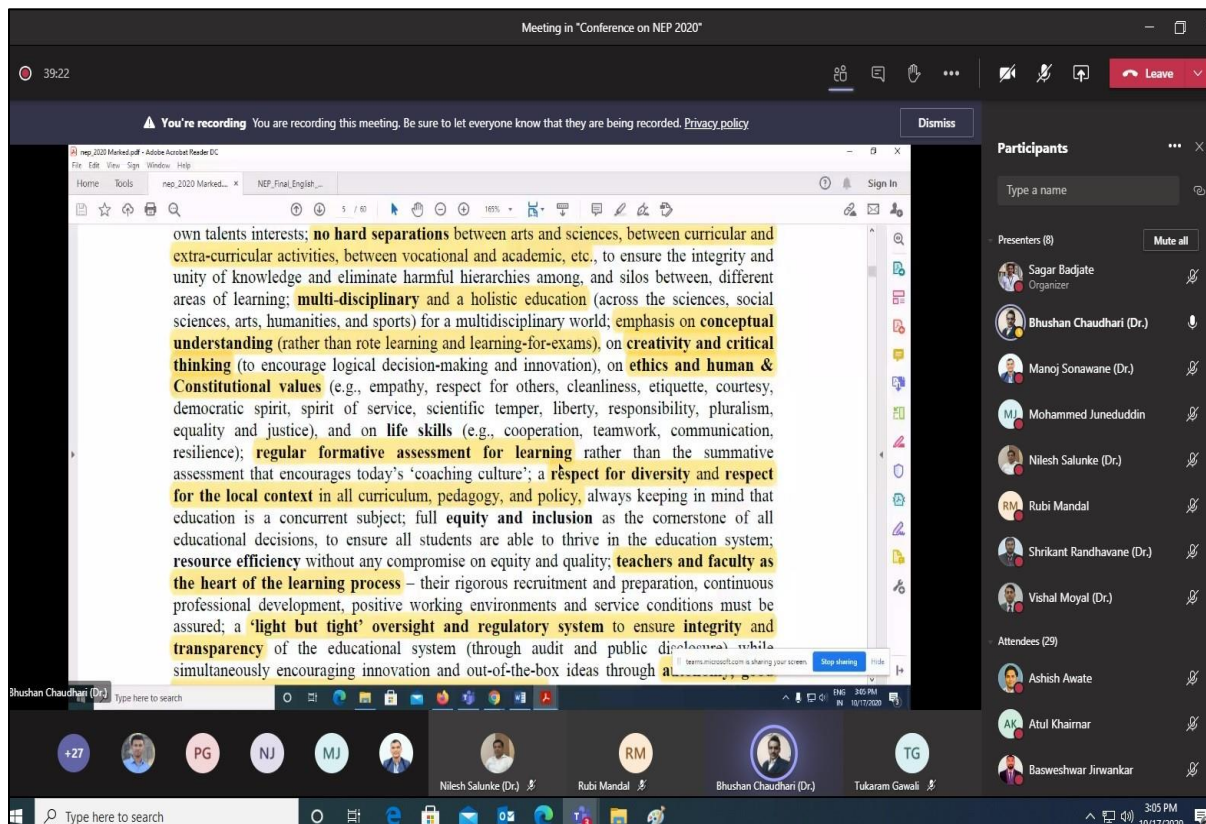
Meeting in "Conference on NEP 2020"

39:22

Leave

▲ You're recording You are recording this meeting. Be sure to let everyone know that they are being recorded. Privacy policy

Dismiss

nep_2020 Marked.pdf - Adobe Acrobat Reader DC
File Edit View Sign Window Help
Home Tools nep_2020 Marked... × NEP_Final_English_...
Sign In
5 / 60 165%

own talents interests; no hard separations between arts and sciences, between curricular and extra-curricular activities, between vocational and academic, etc., to ensure the integrity and unity of knowledge and eliminate harmful hierarchies among, and silos between, different areas of learning; multi-disciplinary and a holistic education (across the sciences, social sciences, arts, humanities, and sports) for a multidisciplinary world; emphasis on conceptual understanding (rather than rote learning and learning-for-exams), on creativity and critical thinking (to encourage logical decision-making and innovation), on ethics and human & Constitutional values (e.g., empathy, respect for others, cleanliness, etiquette, courtesy, democratic spirit, spirit of service, scientific temper, liberty, responsibility, pluralism, equality and justice), and on life skills (e.g., cooperation, teamwork, communication, resilience); regular formative assessment for learning rather than the summative assessment that encourages today's 'coaching culture'; a respect for diversity and respect for the local context in all curriculum, pedagogy, and policy, always keeping in mind that education is a concurrent subject; full equity and inclusion as the cornerstone of all educational decisions, to ensure all students are able to thrive in the education system; resource efficiency without any compromise on equity and quality; teachers and faculty as the heart of the learning process – their rigorous recruitment and preparation, continuous professional development, positive working environments and service conditions must be assured; a 'light but tight' oversight and regulatory system to ensure integrity and transparency of the educational system (through audit and public disclosure) while simultaneously encouraging innovation and out-of-the-box ideas through a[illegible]

teams.microsoft.com is sharing your screen. Stop sharing Hide

Bhushan Chaudhari (Dr.) Type here to search
ENG IN 3:05 PM 10/17/2020

Participants
Type a name
Presenters (8) Mute all
Sagar Badjate Organizer
Bhushan Chaudhari (Dr.)
Manoj Sonawane (Dr.)
MJ Mohammed Juneduddin
Nilesh Salunke (Dr.)
RM Rubi Mandal
Shrikant Randhavane (Dr.)
Vishal Moyal (Dr.)
Attendees (29)
Ashish Awate
AK Atul Khairnar
Basweshwar Jirwankar

+27 PG NJ MJ Nilesh Salunke (Dr.) RM Rubi Mandal Bhushan Chaudhari (Dr.) TG Tukaram Gawali

Type here to search
3:05 PM 10/17/2020